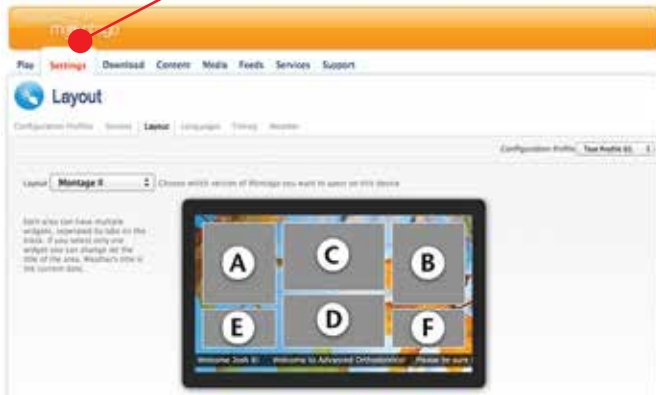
Play Settings Download Content Media Feeds Services Support

Layout

Configuration Profiles Screen Layout Languages Timing Weather

Configuration Profile: Test Profile (c)

Layout Montage II Choose which version of Montage you want to open on this device

Each area can have multiple widgets, separated by tabs on the block. If you select only one widget you can change the title of the area. Weather's title is the current date.

A C B E D F

Welcome Josh B! Welcome to Advanced Orthodontics! Please be sure